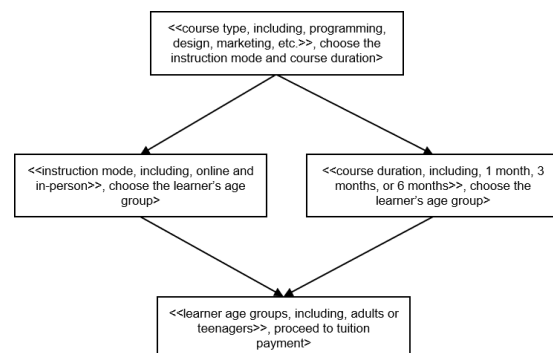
<<course type, including, programming, design, marketing, etc.>>, choose the instruction mode and course duration>

<<instruction mode, including, online and in-person>>, choose the learner's age group>

<<course duration, including, 1 month, 3 months, or 6 months>>, choose the learner's age group>

<<learner age groups, including, adults or teenagers>>, proceed to tuition payment>